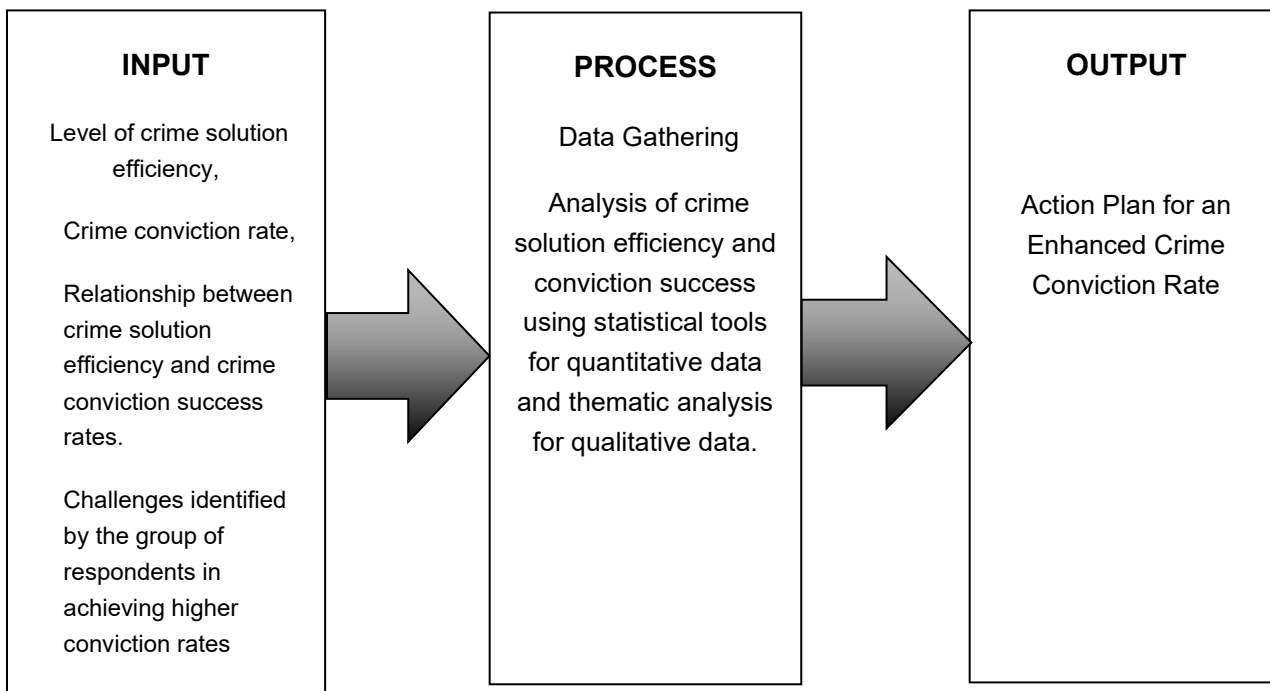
INPUT

Level of crime solution efficiency,

Crime conviction rate,

Relationship between crime solution efficiency and crime conviction success rates.

Challenges identified by the group of respondents in achieving higher conviction rates

PROCESS

Data Gathering

Analysis of crime solution efficiency and conviction success using statistical tools for quantitative data and thematic analysis for qualitative data.

OUTPUT

Action Plan for an Enhanced Crime Conviction Rate